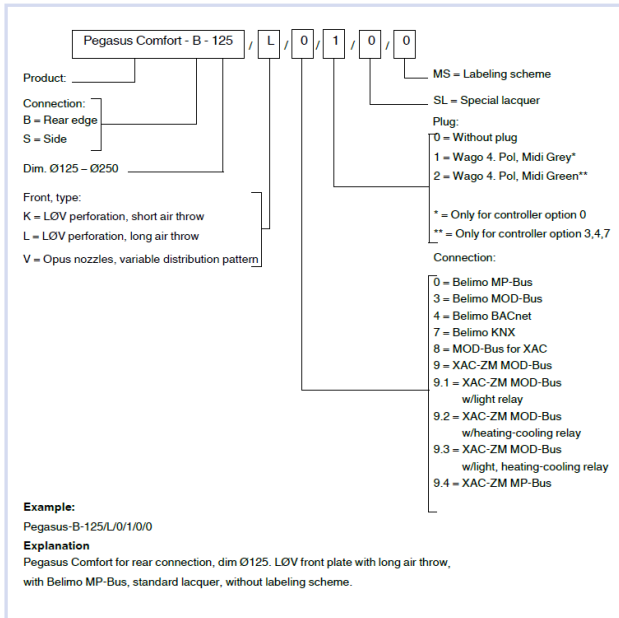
Pegasus Comfort - B - 125 / L / 0 / 1 / 0 / 0

Product:

Connection:
B = Rear edge
S = Side

Dim. Ø125 – Ø250

Front, type:
K = LØV perforation, short air throw
L = LØV perforation, long air throw
V = Opus nozzles, variable distribution pattern

MS = Labeling scheme

SL = Special lacquer

Plug:
0 = Without plug
1 = Wago 4. Pol, Midi Grey*
2 = Wago 4. Pol, Midi Green**

* = Only for controller option 0
** = Only for controller option 3,4,7

Connection:
0 = Belimo MP-Bus
3 = Belimo MOD-Bus
4 = Belimo BACnet
7 = Belimo KNX
8 = MOD-Bus for XAC
9 = XAC-ZM MOD-Bus
9.1 = XAC-ZM MOD-Bus w/light relay
9.2 = XAC-ZM MOD-Bus w/heating-cooling relay
9.3 = XAC-ZM MOD-Bus w/light, heating-cooling relay
9.4 = XAC-ZM MP-Bus

Example:
Pegasus-B-125/L/0/1/0/0

Explanation
Pegasus Comfort for rear connection, dim Ø125. LØV front plate with long air throw, with Belimo MP-Bus, standard lacquer, without labeling scheme.